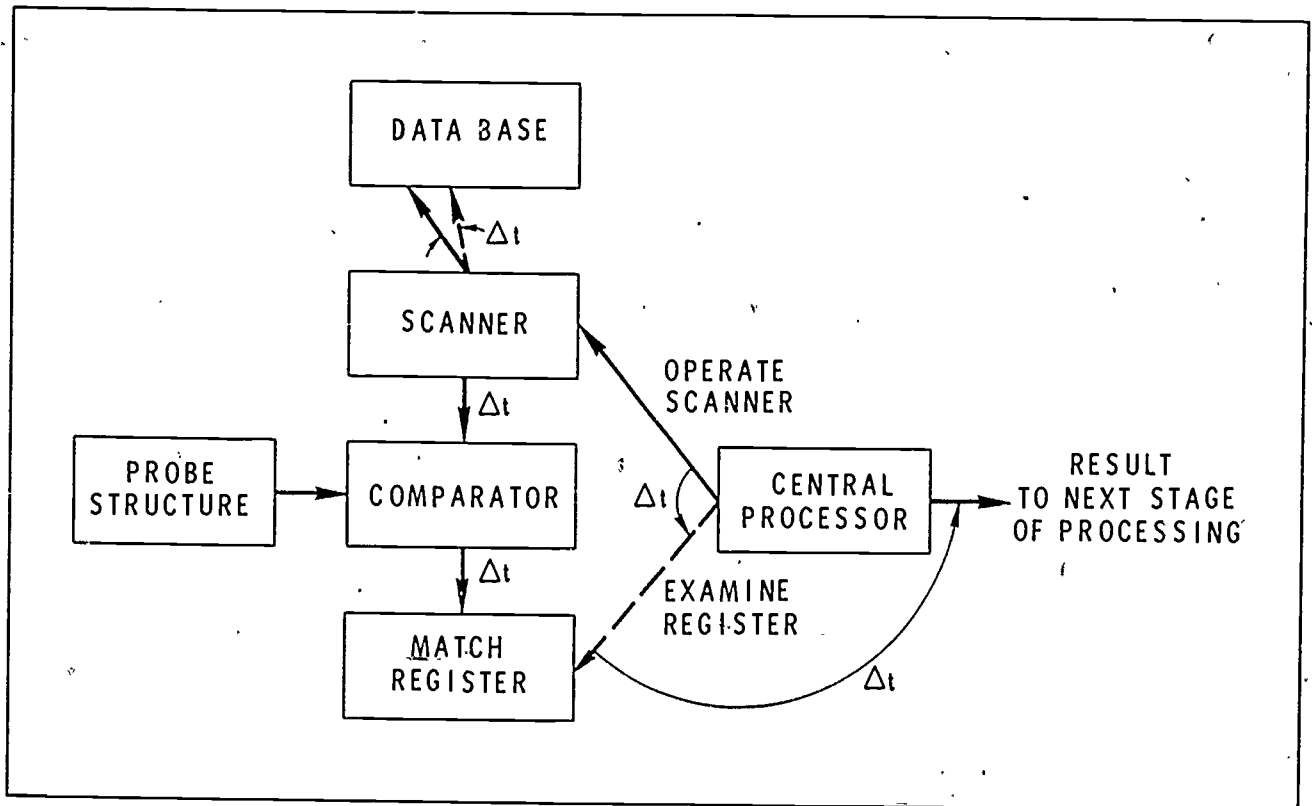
DATA BASE

$\Delta t$

SCANNER

$\Delta t$

OPERATE SCANNER

PROBE STRUCTURE

COMPARATOR

$\Delta t$

CENTRAL PROCESSOR

RESULT TO NEXT STAGE OF PROCESSING

$\Delta t$

EXAMINE REGISTER

MATCH REGISTER

$\Delta t$